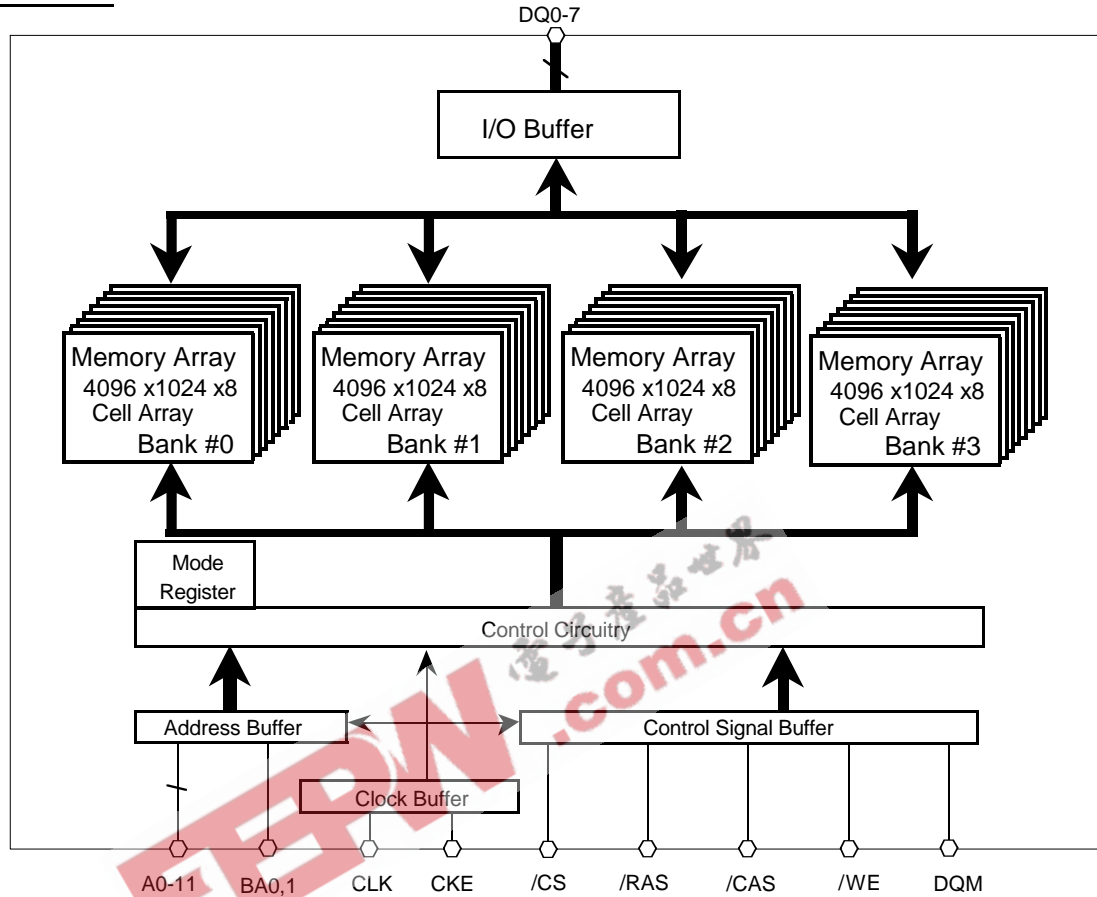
DQ0-7

I/O Buffer

Memory Array
4096 x1024 x8
Cell Array
Bank #0

Memory Array
4096 x1024 x8
Cell Array
Bank #1

Memory Array
4096 x1024 x8
Cell Array
Bank #2

Memory Array
4096 x1024 x8
Cell Array
Bank #3

Mode Register

Control Circuitry

Address Buffer

Control Signal Buffer

Clock Buffer

A0-11 BA0,1 CLK CKE /CS /RAS /CAS /WE DQM

电子产品世界
EEPW .com.cn